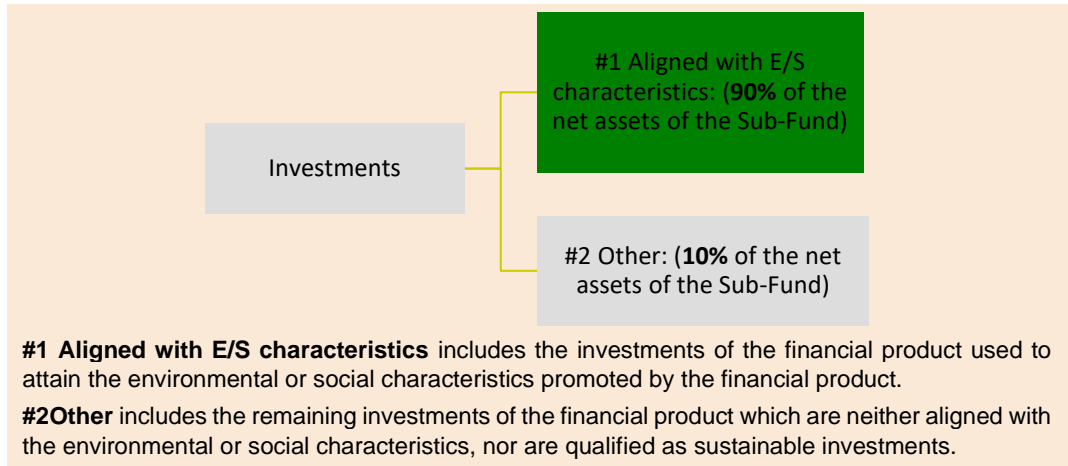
Investments

#1 Aligned with E/S characteristics: (**90%** of the net assets of the Sub-Fund)

#2 Other: (**10%** of the net assets of the Sub-Fund)

**#1 Aligned with E/S characteristics** includes the investments of the financial product used to attain the environmental or social characteristics promoted by the financial product.

**#2Other** includes the remaining investments of the financial product which are neither aligned with the environmental or social characteristics, nor are qualified as sustainable investments.